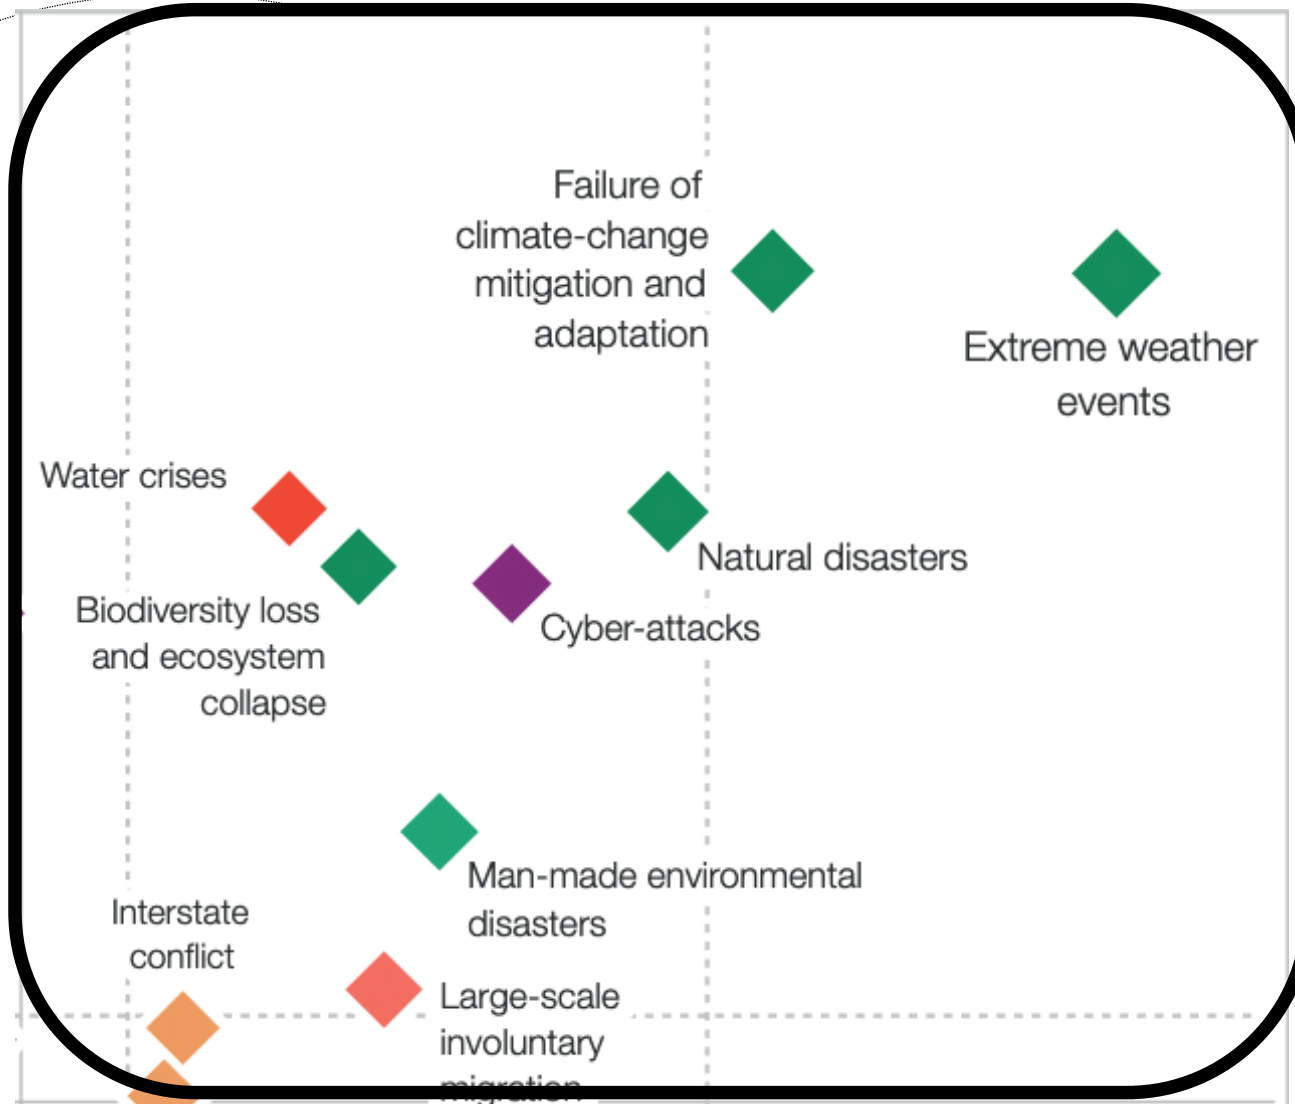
Failure of climate-change mitigation and adaptation

Extreme weather events

Water crises

Natural disasters

Biodiversity loss and ecosystem collapse

Cyber-attacks

Man-made environmental disasters

Interstate conflict

Large-scale involuntary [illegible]